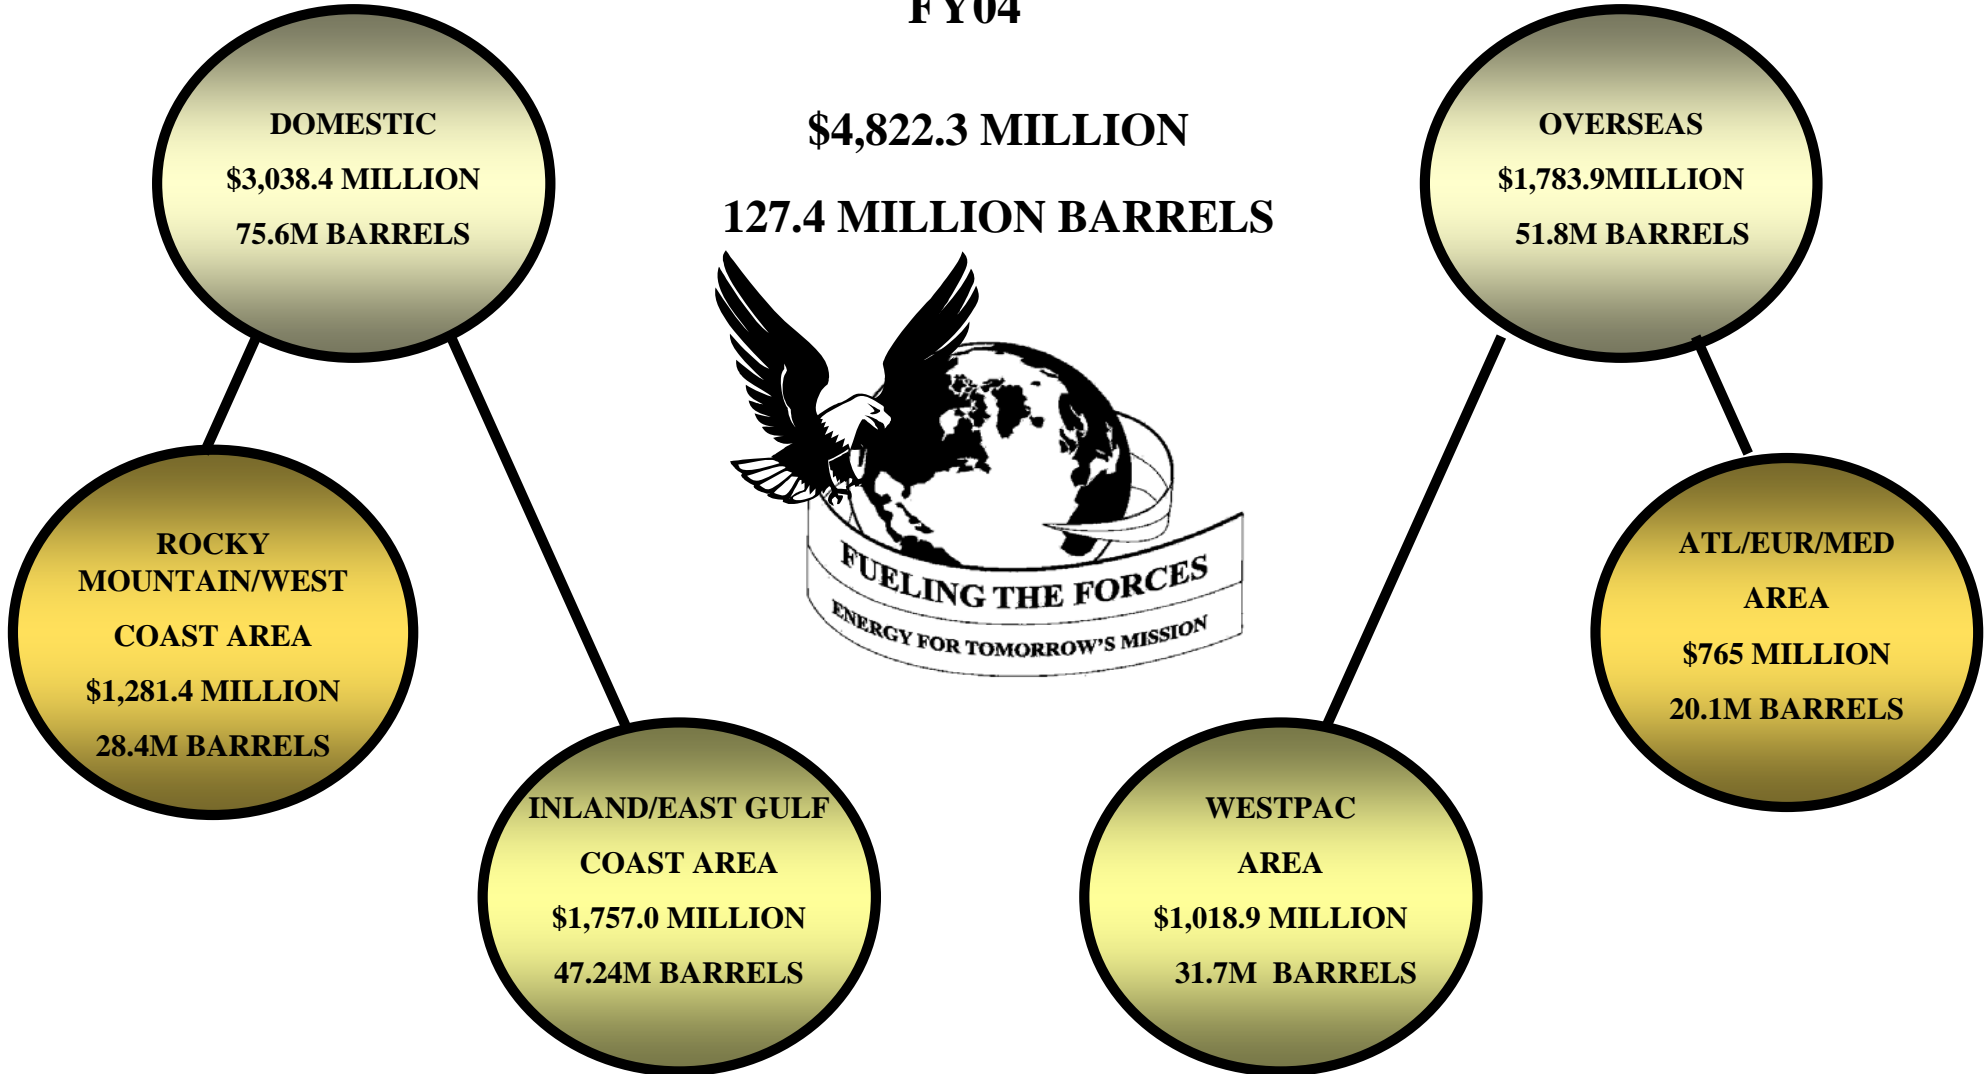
FY04

$4,822.3 MILLION

127.4 MILLION BARRELS

DOMESTIC
$3,038.4 MILLION
75.6M BARRELS

OVERSEAS
$1,783.9MILLION
51.8M BARRELS

FUELING THE FORCES
ENERGY FOR TOMORROW'S MISSION

ROCKY MOUNTAIN/WEST COAST AREA
$1,281.4 MILLION
28.4M BARRELS

INLAND/EAST GULF COAST AREA
$1,757.0 MILLION
47.24M BARRELS

WESTPAC AREA
$1,018.9 MILLION
31.7M BARRELS

ATL/EUR/MED AREA
$765 MILLION
20.1M BARRELS